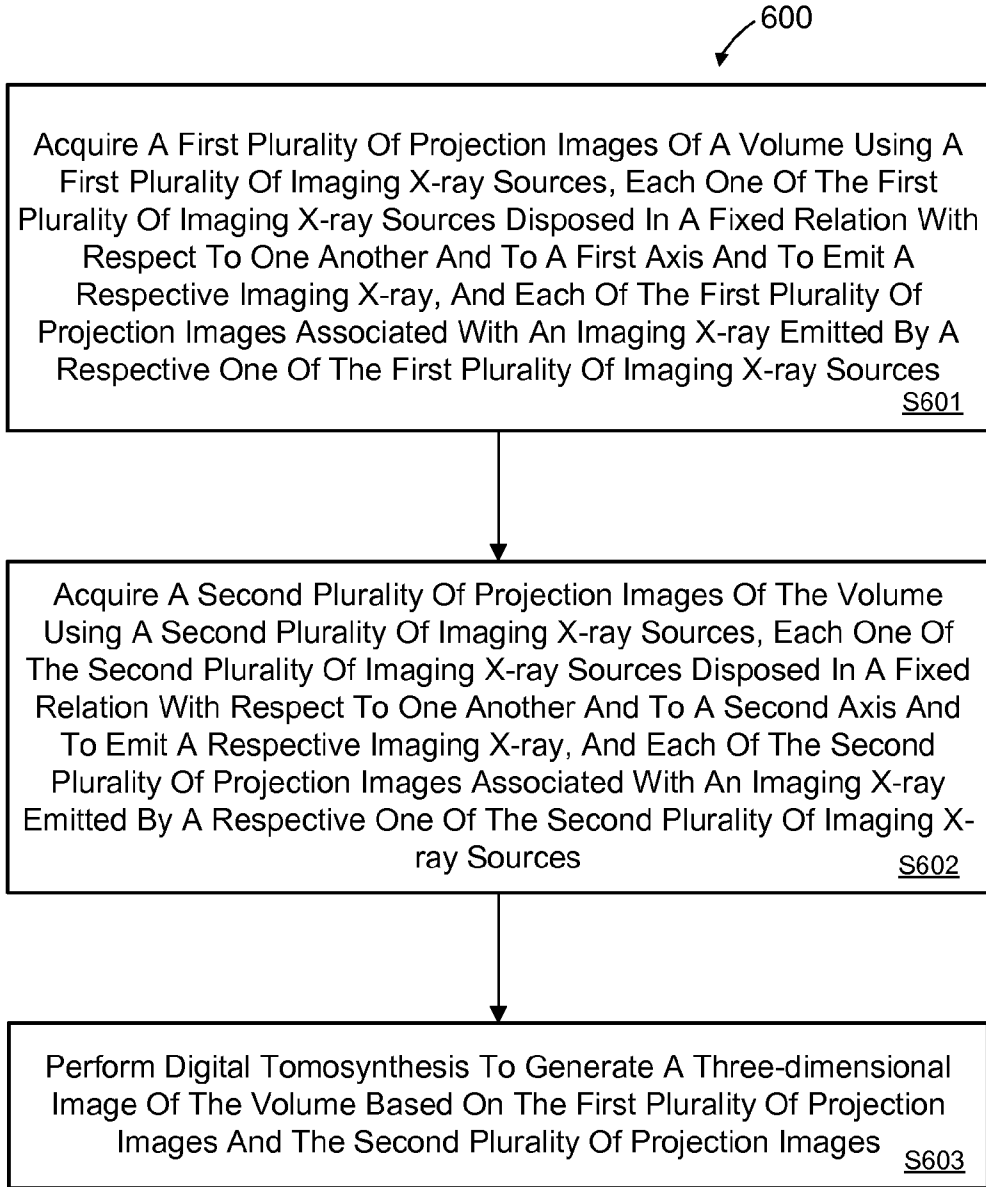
600

Acquire A First Plurality Of Projection Images Of A Volume Using A First Plurality Of Imaging X-ray Sources, Each One Of The First Plurality Of Imaging X-ray Sources Disposed In A Fixed Relation With Respect To One Another And To A First Axis And To Emit A Respective Imaging X-ray, And Each Of The First Plurality Of Projection Images Associated With An Imaging X-ray Emitted By A Respective One Of The First Plurality Of Imaging X-ray Sources
S601

Acquire A Second Plurality Of Projection Images Of The Volume Using A Second Plurality Of Imaging X-ray Sources, Each One Of The Second Plurality Of Imaging X-ray Sources Disposed In A Fixed Relation With Respect To One Another And To A Second Axis And To Emit A Respective Imaging X-ray, And Each Of The Second Plurality Of Projection Images Associated With An Imaging X-ray Emitted By A Respective One Of The Second Plurality Of Imaging X-ray Sources
S602

Perform Digital Tomosynthesis To Generate A Three-dimensional Image Of The Volume Based On The First Plurality Of Projection Images And The Second Plurality Of Projection Images
S603